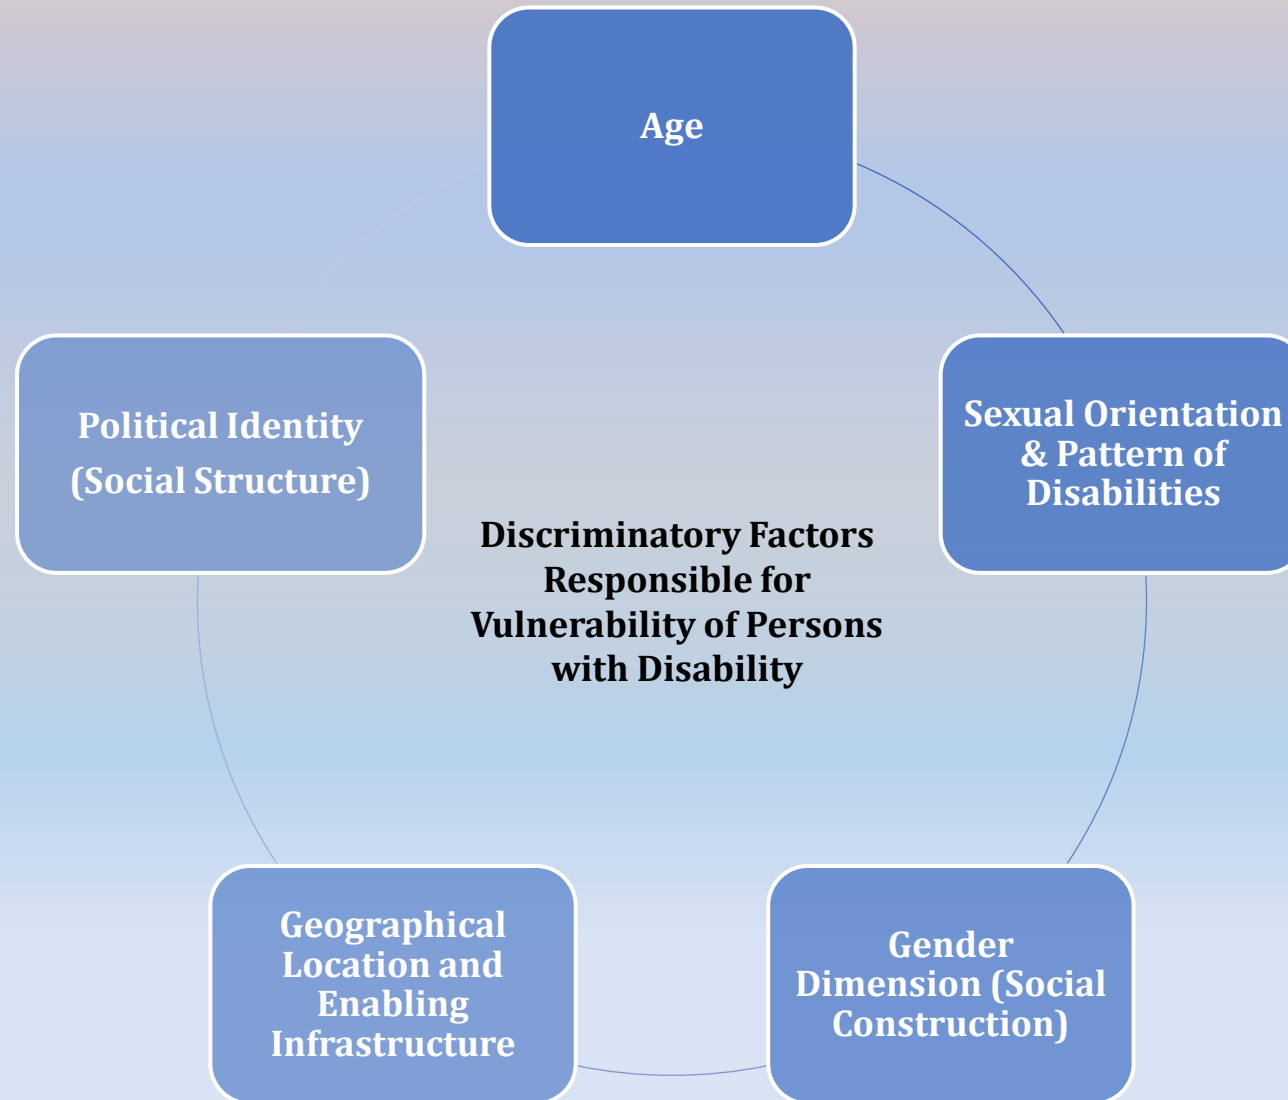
Age

Sexual Orientation & Pattern of Disabilities

Gender Dimension (Social Construction)

Geographical Location and Enabling Infrastructure

Political Identity (Social Structure)

Discriminatory Factors Responsible for Vulnerability of Persons with Disability